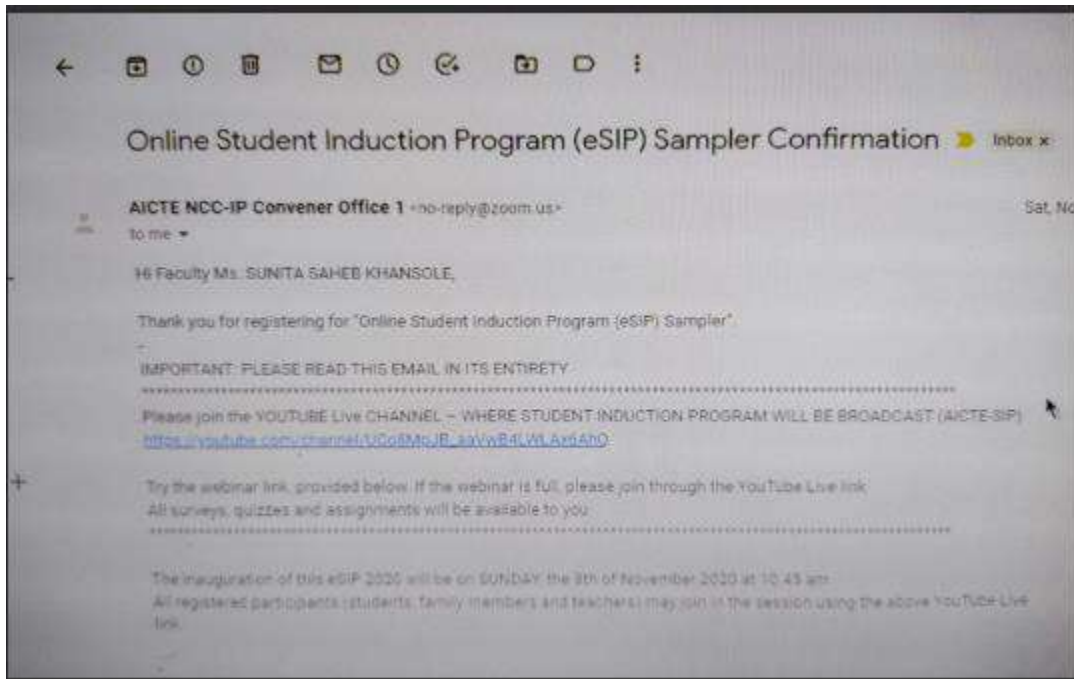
Online Student Induction Program (eSIP) Sampler Confirmation Inbox ×

AICTE NCC-IP Convener Office 1 <no-reply@zoom.us>
to me

Sat, No

Hi Faculty Ms. SUNITA SAHEB KHANSOLE,

Thank you for registering for "Online Student Induction Program (eSIP) Sampler".

IMPORTANT: PLEASE READ THIS EMAIL IN ITS ENTIRETY
************************************************************************

Please join the YOUTUBE Live CHANNEL – WHERE STUDENT INDUCTION PROGRAM WILL BE BROADCAST (AICTE-SIP)
https://youtube.com/channel/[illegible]

Try the webinar link, provided below. If the webinar is full, please join through the YouTube Live link
All surveys, quizzes and assignments will be available to you
************************************************************************

The inauguration of this eSIP 2020 will be on SUNDAY the 8th of November 2020 at 10.45 am
All registered participants (students, family members and teachers) may join in the session using the above YouTube Live link.